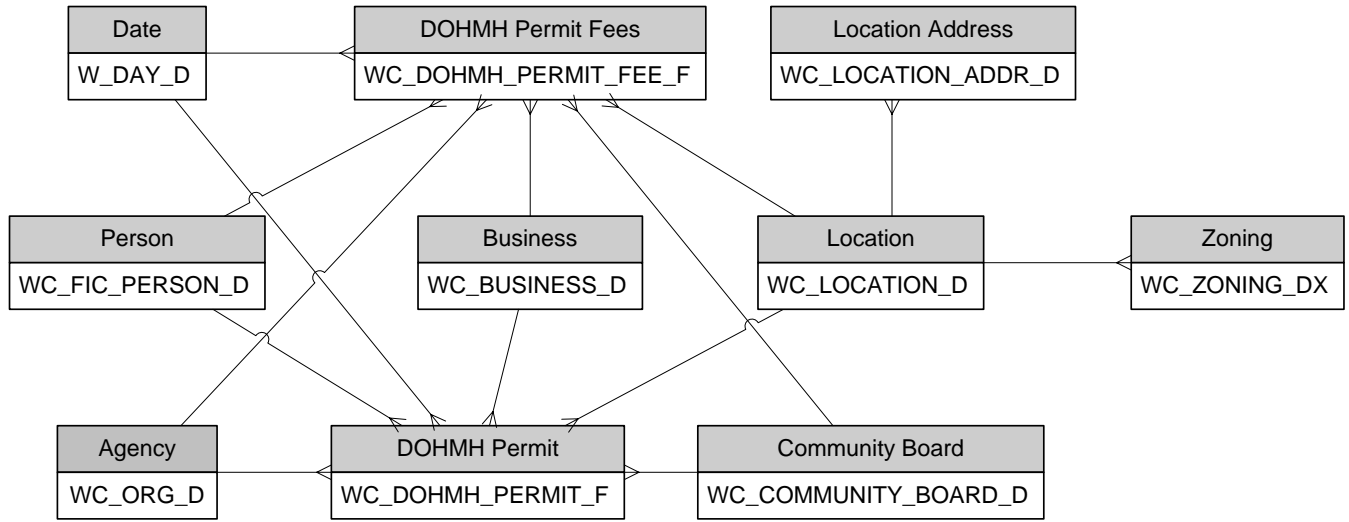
Date
W_DAY_D

DOHMH Permit Fees
WC_DOHMH_PERMIT_FEE_F

Location Address
WC_LOCATION_ADDR_D

Person
WC_FIC_PERSON_D

Business
WC_BUSINESS_D

Location
WC_LOCATION_D

Zoning
WC_ZONING_DX

Agency
WC_ORG_D

DOHMH Permit
WC_DOHMH_PERMIT_F

Community Board
WC_COMMUNITY_BOARD_D